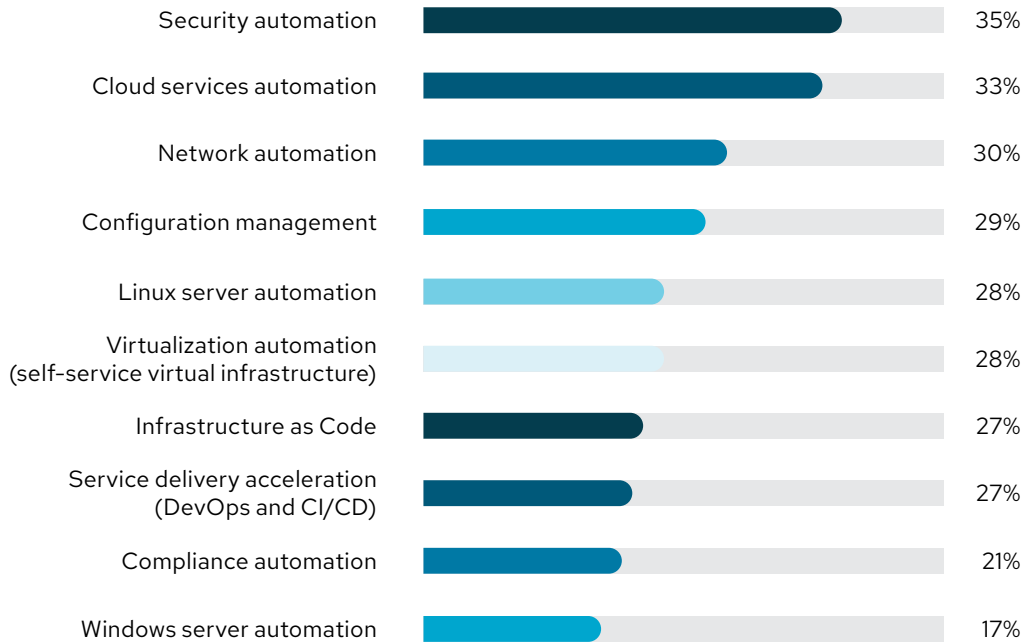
Security automation 35%

Cloud services automation 33%

Network automation 30%

Configuration management 29%

Linux server automation 28%

Virtualization automation (self-service virtual infrastructure) 28%

Infrastructure as Code 27%

Service delivery acceleration (DevOps and CI/CD) 27%

Compliance automation 21%

Windows server automation 17%